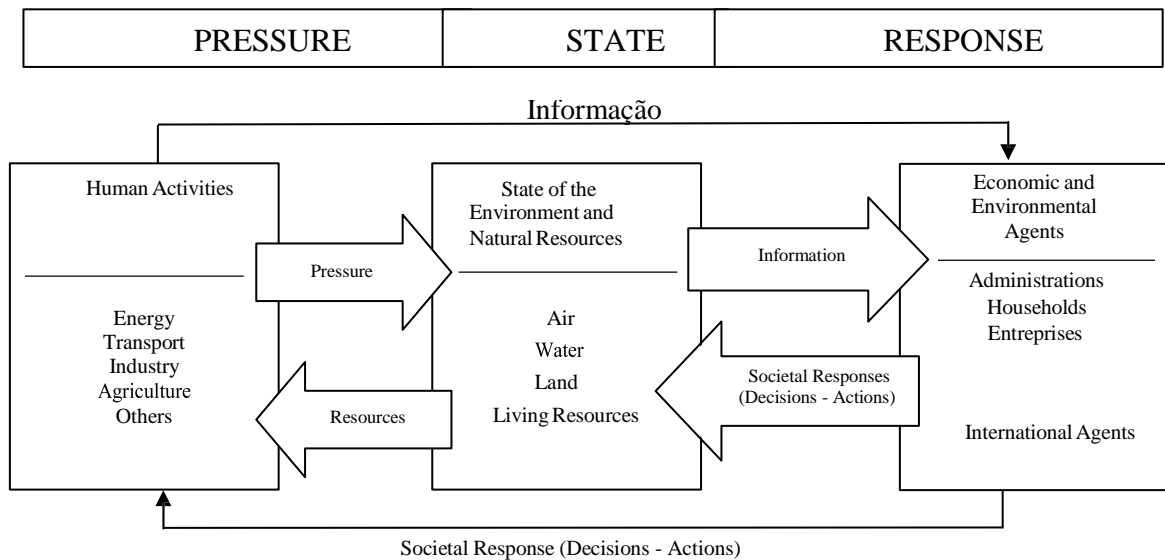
| PRESSURE | STATE | RESPONSE |
|---|---|---|

Informação

Human Activities

Energy
Transport
Industry
Agriculture
Others

Pressure

Resources

State of the Environment and Natural Resources

Air
Water
Land
Living Resources

Information

Societal Responses (Decisions - Actions)

Economic and Environmental Agents

Administrations
Households
Entreprises

International Agents

Societal Response (Decisions - Actions)